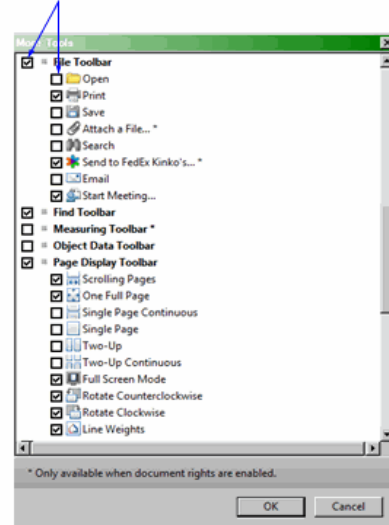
More Tools

File Toolbar
Open
Print
Save
Attach a File... *
Search
Send to FedEx Kinko's... *
Email
Start Meeting...
Find Toolbar
Measuring Toolbar *
Object Data Toolbar
Page Display Toolbar
Scrolling Pages
One Full Page
Single Page Continuous
Single Page
Two-Up
Two-Up Continuous
Full Screen Mode
Rotate Counterclockwise
Rotate Clockwise
Line Weights

* Only available when document rights are enabled.

OK
Cancel